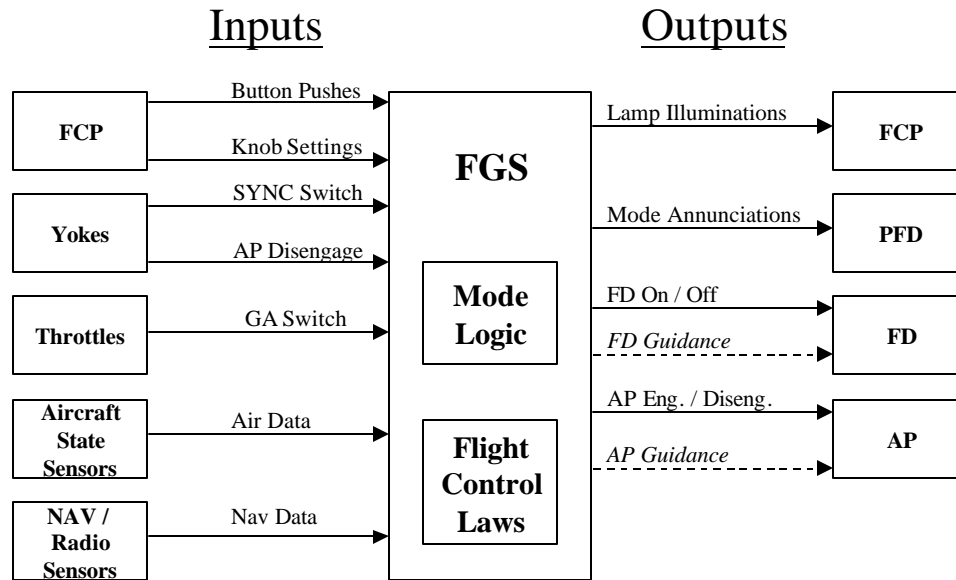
Inputs

Outputs

FCP

Button Pushes

Knob Settings

Yokes

SYNC Switch

AP Disengage

Throttles

GA Switch

Aircraft State Sensors

Air Data

NAV / Radio Sensors

Nav Data

FGS

Mode Logic

Flight Control Laws

Lamp Illuminations

FCP

Mode Annunciations

PFD

FD On / Off

FD Guidance

FD

AP Eng. / Diseng.

AP Guidance

AP